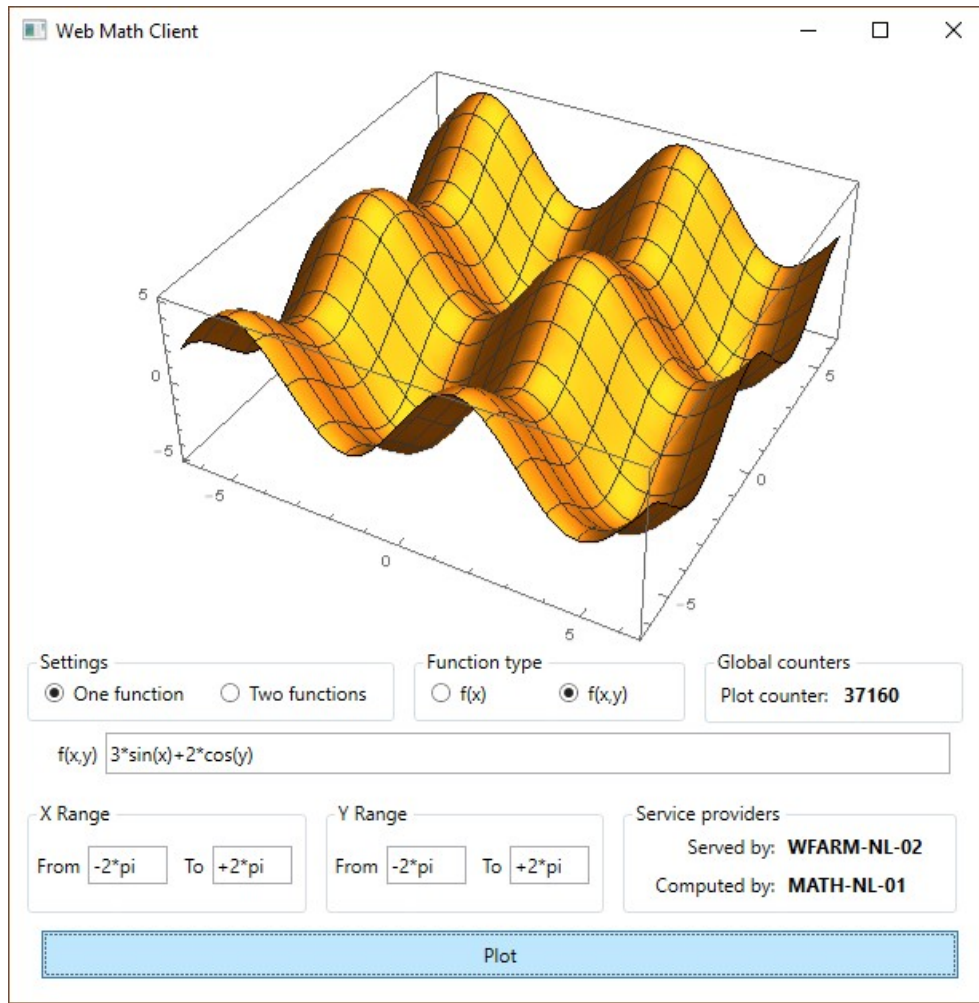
Web Math Client

5
0
-5
-5
0
5
5
0
-5

Settings
One function
Two functions

Function type
f(x)
f(x,y)

Global counters
Plot counter: **37160**

f(x,y) 3*sin(x)+2*cos(y)

X Range
From -2*pi To +2*pi

Y Range
From -2*pi To +2*pi

Service providers
Served by: **WFARM-NL-02**
Computed by: **MATH-NL-01**

Plot